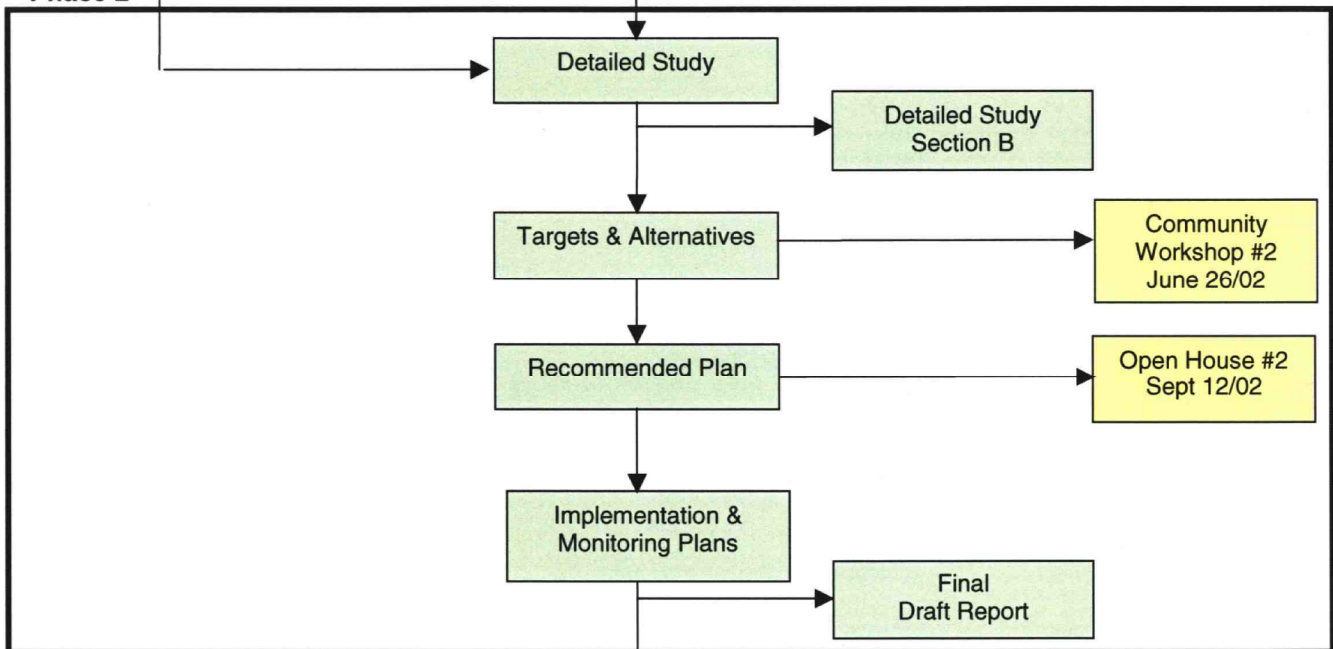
Phase 2

Detailed Study

Detailed Study Section B

Targets & Alternatives

Community Workshop #2 June 26/02

Recommended Plan

Open House #2 Sept 12/02

Implementation & Monitoring Plans

Final Draft Report